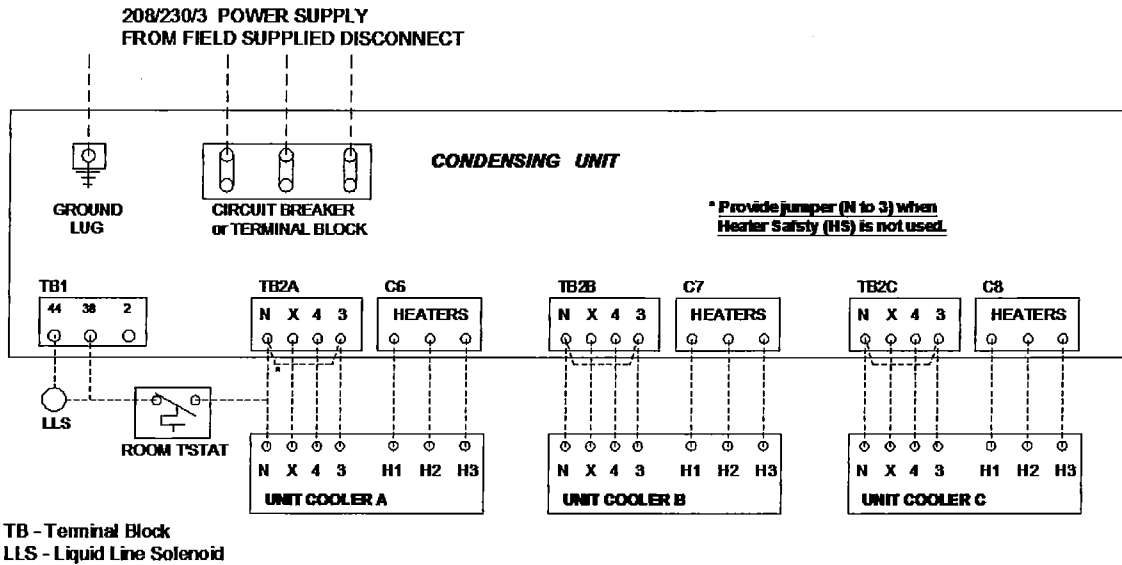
208/230/3 POWER SUPPLY
FROM FIELD SUPPLIED DISCONNECT

CONDENSING UNIT

GROUND LUG

CIRCUIT BREAKER or TERMINAL BLOCK

* Provide jumper (N to 3) when Heater Safety (HS) is not used.

TB1
44 38 2

TB2A
N X 4 3

C6
HEATERS

TB2B
N X 4 3

C7
HEATERS

TB2C
N X 4 3

C8
HEATERS

*

LLS

ROOM TSTAT

N X 4 3 H1 H2 H3
UNIT COOLER A

N X 4 3 H1 H2 H3
UNIT COOLER B

N X 4 3 H1 H2 H3
UNIT COOLER C

TB - Terminal Block
LLS - Liquid Line Solenoid